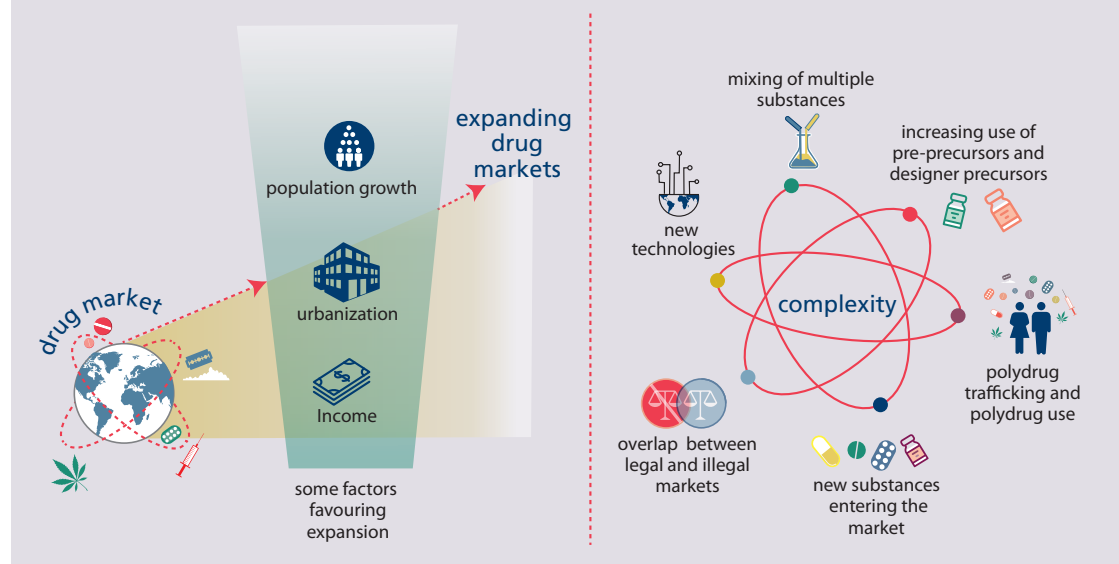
drug market

population growth

urbanization

Income

expanding drug markets

some factors favouring expansion

mixing of multiple substances

increasing use of pre-precursors and designer precursors

new technologies

complexity

polydrug trafficking and polydrug use

overlap between legal and illegal markets

new substances entering the market